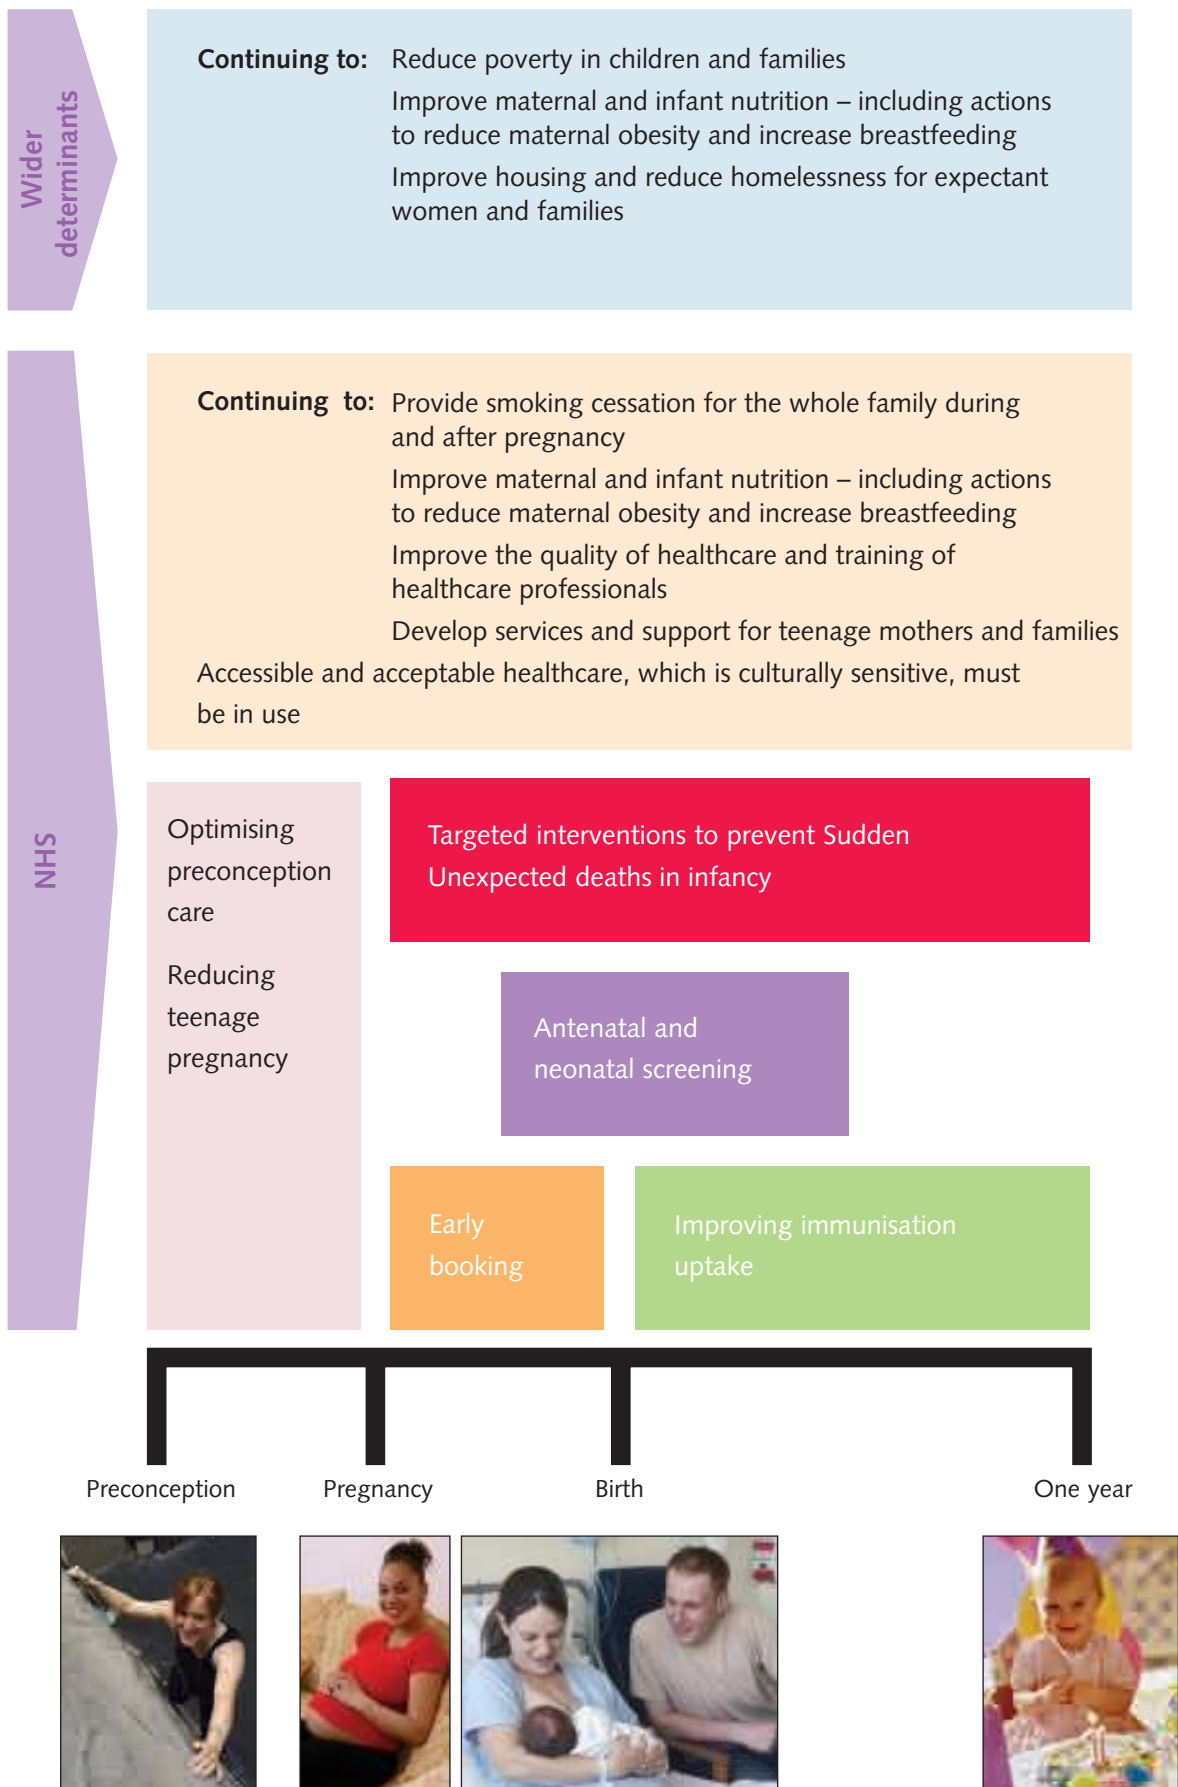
Wider determinants

Continuing to: Reduce poverty in children and families

Improve maternal and infant nutrition – including actions to reduce maternal obesity and increase breastfeeding

Improve housing and reduce homelessness for expectant women and families

NHS

Continuing to: Provide smoking cessation for the whole family during and after pregnancy

Improve maternal and infant nutrition – including actions to reduce maternal obesity and increase breastfeeding

Improve the quality of healthcare and training of healthcare professionals

Develop services and support for teenage mothers and families

Accessible and acceptable healthcare, which is culturally sensitive, must be in use

Optimising preconception care

Reducing teenage pregnancy

Targeted interventions to prevent Sudden Unexpected deaths in infancy

Antenatal and neonatal screening

Early booking

Improving immunisation uptake

Preconception

Pregnancy

Birth

One year